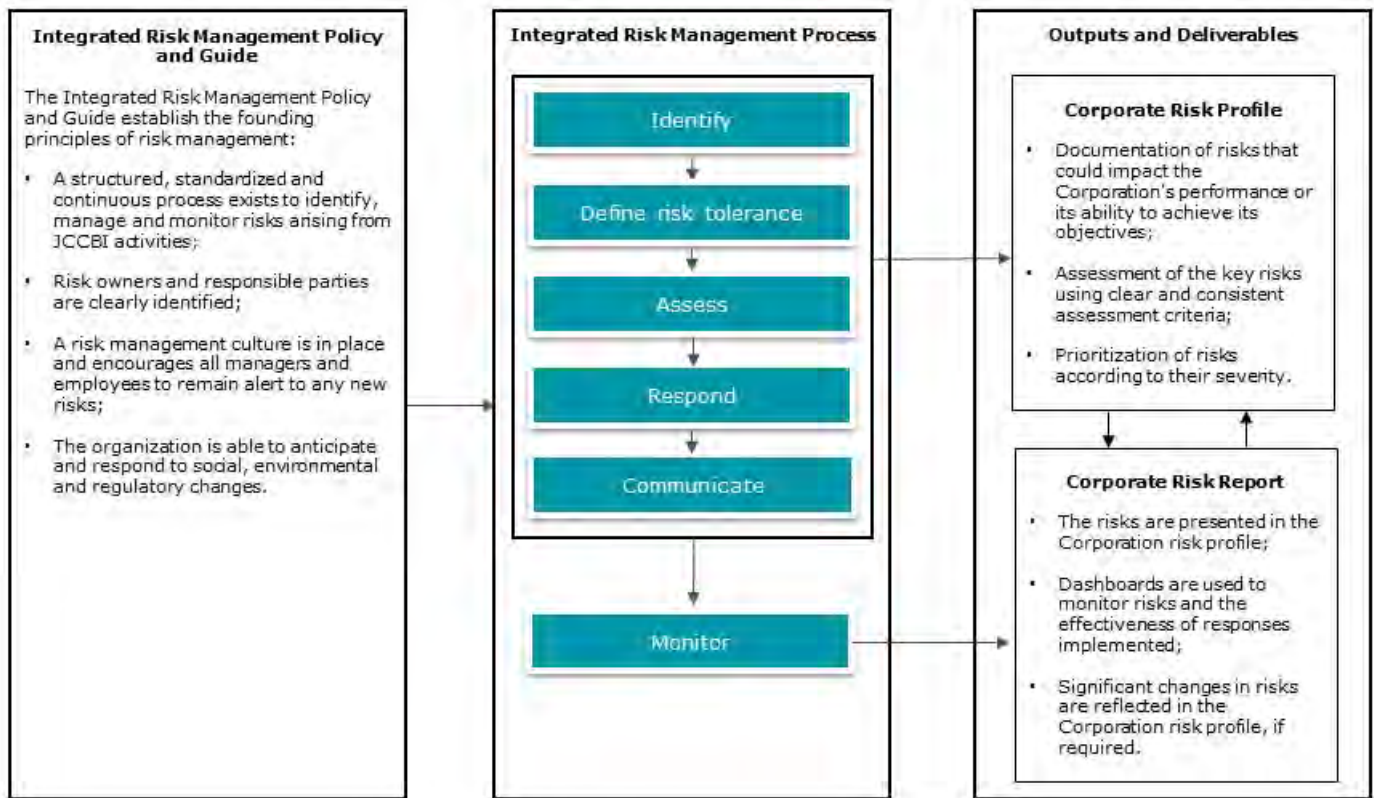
Integrated Risk Management Policy and Guide

The Integrated Risk Management Policy and Guide establish the founding principles of risk management:

• A structured, standardized and continuous process exists to identify, manage and monitor risks arising from JCCBI activities;

• Risk owners and responsible parties are clearly identified;

• A risk management culture is in place and encourages all managers and employees to remain alert to any new risks;

• The organization is able to anticipate and respond to social, environmental and regulatory changes.

Integrated Risk Management Process

Identify

Define risk tolerance

Assess

Respond

Communicate

Monitor

Outputs and Deliverables

Corporate Risk Profile

• Documentation of risks that could impact the Corporation's performance or its ability to achieve its objectives;

• Assessment of the key risks using clear and consistent assessment criteria;

• Prioritization of risks according to their severity.

Corporate Risk Report

• The risks are presented in the Corporation risk profile;

• Dashboards are used to monitor risks and the effectiveness of responses implemented;

• Significant changes in risks are reflected in the Corporation risk profile, if required.